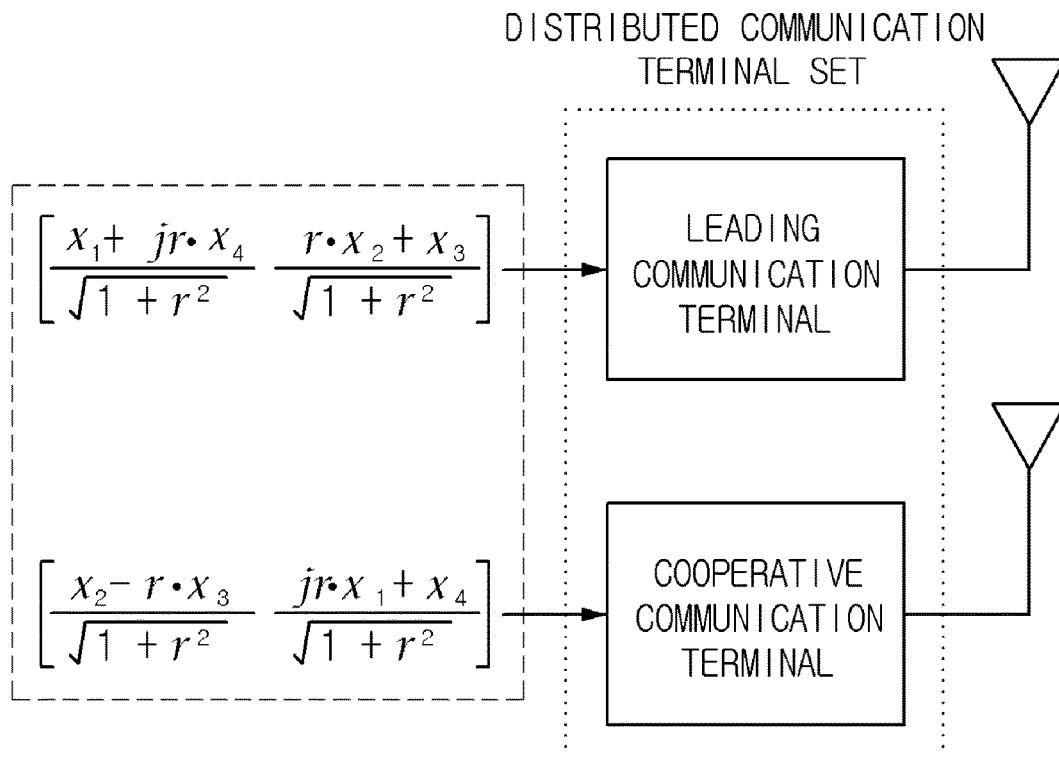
DISTRIBUTED COMMUNICATION TERMINAL SET

$\left[ \frac{x_1 + jr \cdot x_4}{\sqrt{1+r^2}} \quad \frac{r \cdot x_2 + x_3}{\sqrt{1+r^2}} \right]$

LEADING COMMUNICATION TERMINAL

$\left[ \frac{x_2 - r \cdot x_3}{\sqrt{1+r^2}} \quad \frac{jr \cdot x_1 + x_4}{\sqrt{1+r^2}} \right]$

COOPERATIVE COMMUNICATION TERMINAL